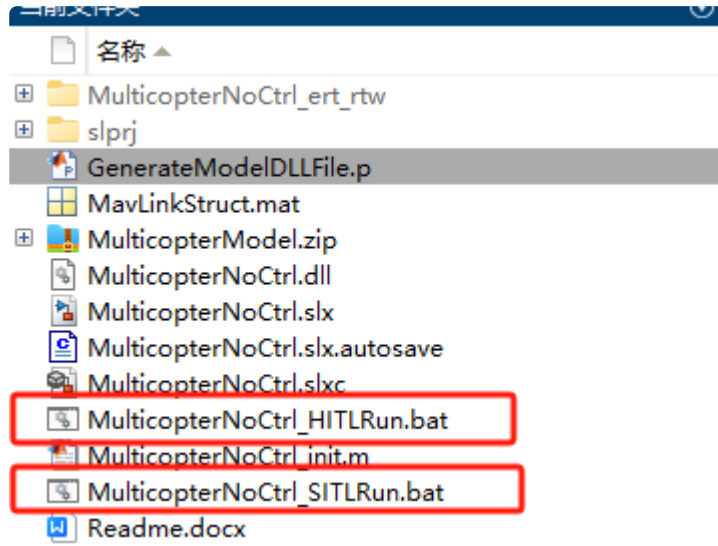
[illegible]

名称

MulticopterNoCtrl_ert_rtw
slprj
GenerateModelDLLFile.p
MavLinkStruct.mat
MulticopterModel.zip
MulticopterNoCtrl.dll
MulticopterNoCtrl.slx
MulticopterNoCtrl.slx.autosave
MulticopterNoCtrl.slxc
MulticopterNoCtrl_HITLRun.bat
MulticopterNoCtrl_init.m
MulticopterNoCtrl_SITLRun.bat
Readme.docx